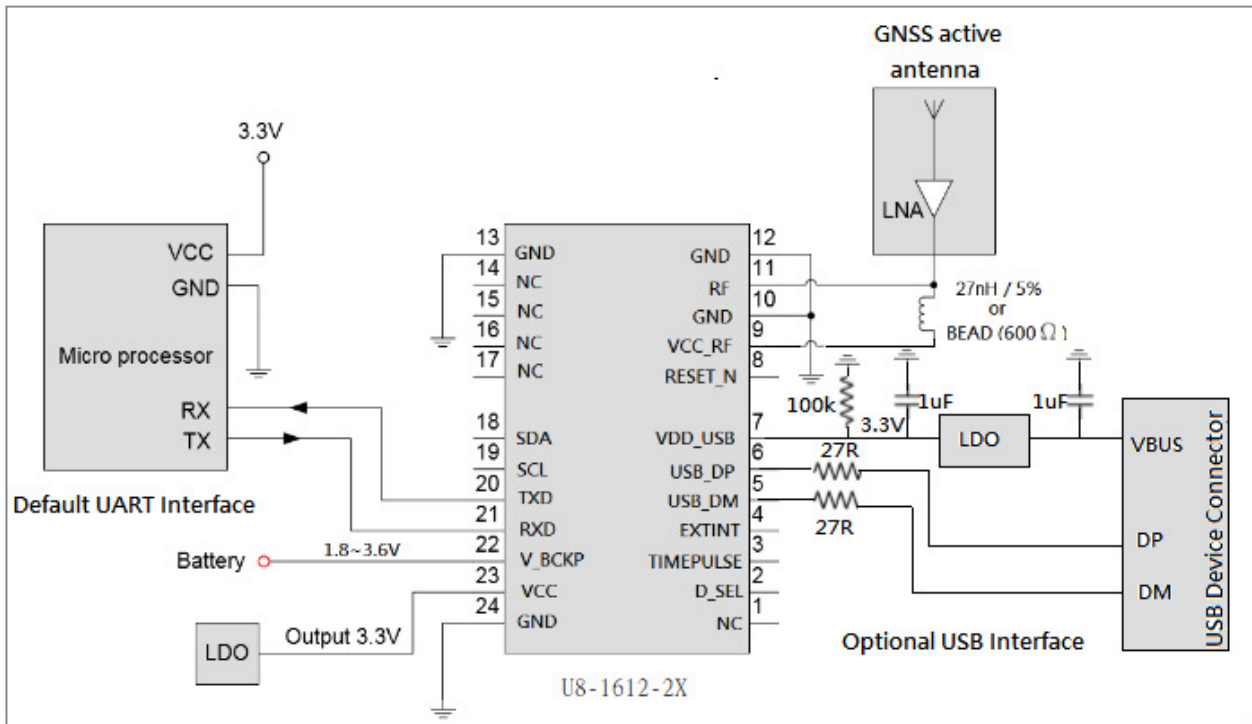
GNSS active antenna

3.3V

VCC
GND
Micro processor
RX
TX

Default UART Interface

LNA

27nH / 5% or BEAD (600 $\Omega$ )

13 GND
14 NC
15 NC
16 NC
17 NC
18 SDA
19 SCL
20 TXD
21 RXD
22 V_BCKP
23 VCC
24 GND

12 GND
11 RF
10 GND
9 VCC_RF
8 RESET_N
7 VDD_USB
6 USB_DP
5 USB_DM
4 EXTINT
3 TIMEPULSE
2 D_SEL
1 NC

100k
3.3V
1uF
1uF
LDO
27R
27R

VBUS
DP
DM
USB Device Connector

Battery
1.8~3.6V

LDO
Output 3.3V

Optional USB Interface

U8-1612-2X